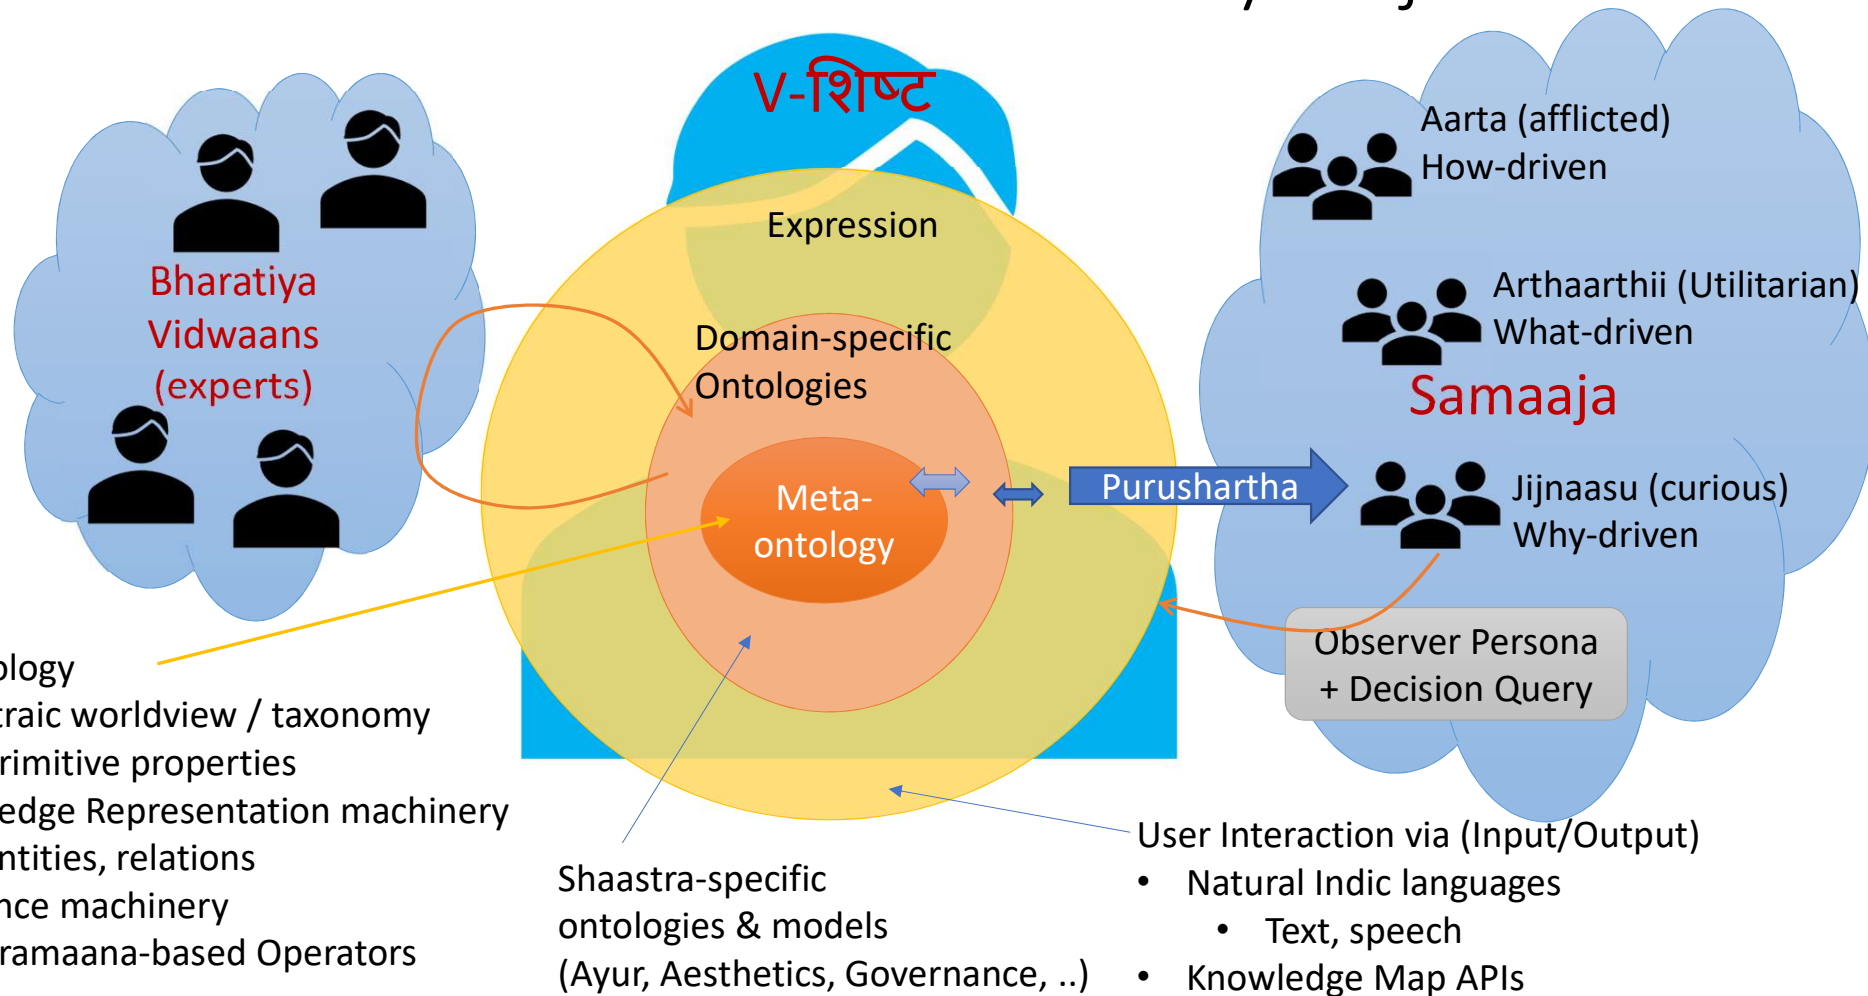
V-शिष्ट

Bharatiya Vidwaans (experts)

Expression

Domain-specific Ontologies

Meta-ontology

Purushartha

Aarta (afflicted)
How-driven

Arthaarthii (Utilitarian)
What-driven

Samaaja

Jijnaasu (curious)
Why-driven

Observer Persona + Decision Query

ology
traic worldview / taxonomy
rimitive properties
edge Representation machinery
ntities, relations
nce machinery
ramaana-based Operators

Shaastra-specific ontologies & models (Ayur, Aesthetics, Governance, ..)

User Interaction via (Input/Output)
• Natural Indic languages
• Text, speech
• Knowledge Map APIs